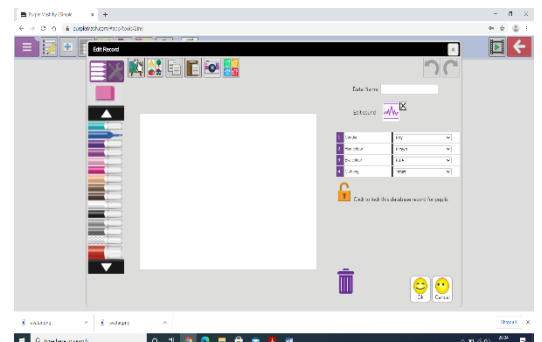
Purple Mash by 2Simple × +

← → C ⌂ purplemash.com/#app/tools/2da

Edit Record

Data Name

Edit sound

| 1 | Gender | Girl |
|---|---|---|
| 2 | Hair colour | brown |
| 3 | Eye colour | blue |
| 4 | Clothing | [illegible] |

Click to lock this database record for pupils

OK Cancel

Show all ×